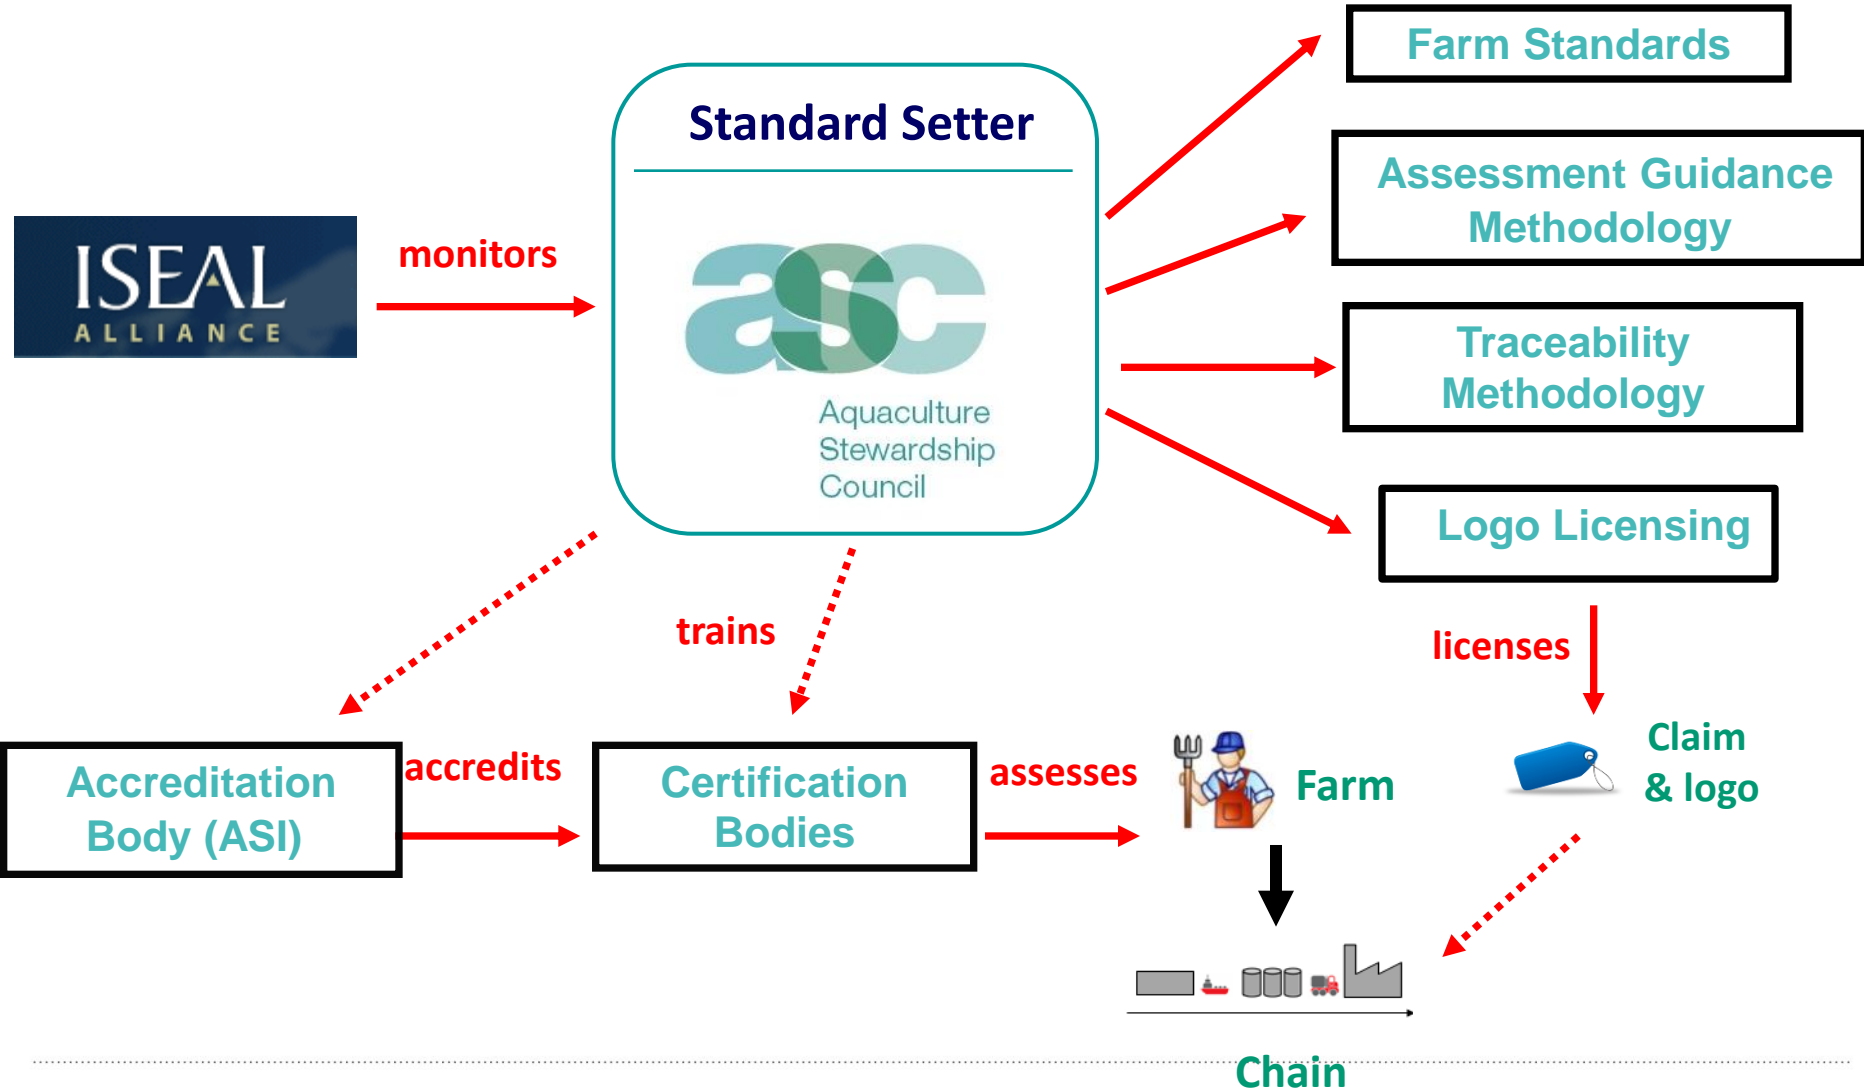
ISEAL ALLIANCE

monitors

Standard Setter

asc Aquaculture Stewardship Council

Farm Standards

Assessment Guidance Methodology

Traceability Methodology

Logo Licensing

trains

licenses

Accreditation Body (ASI)

accredits

Certification Bodies

assesses

Farm

Claim & logo

Chain